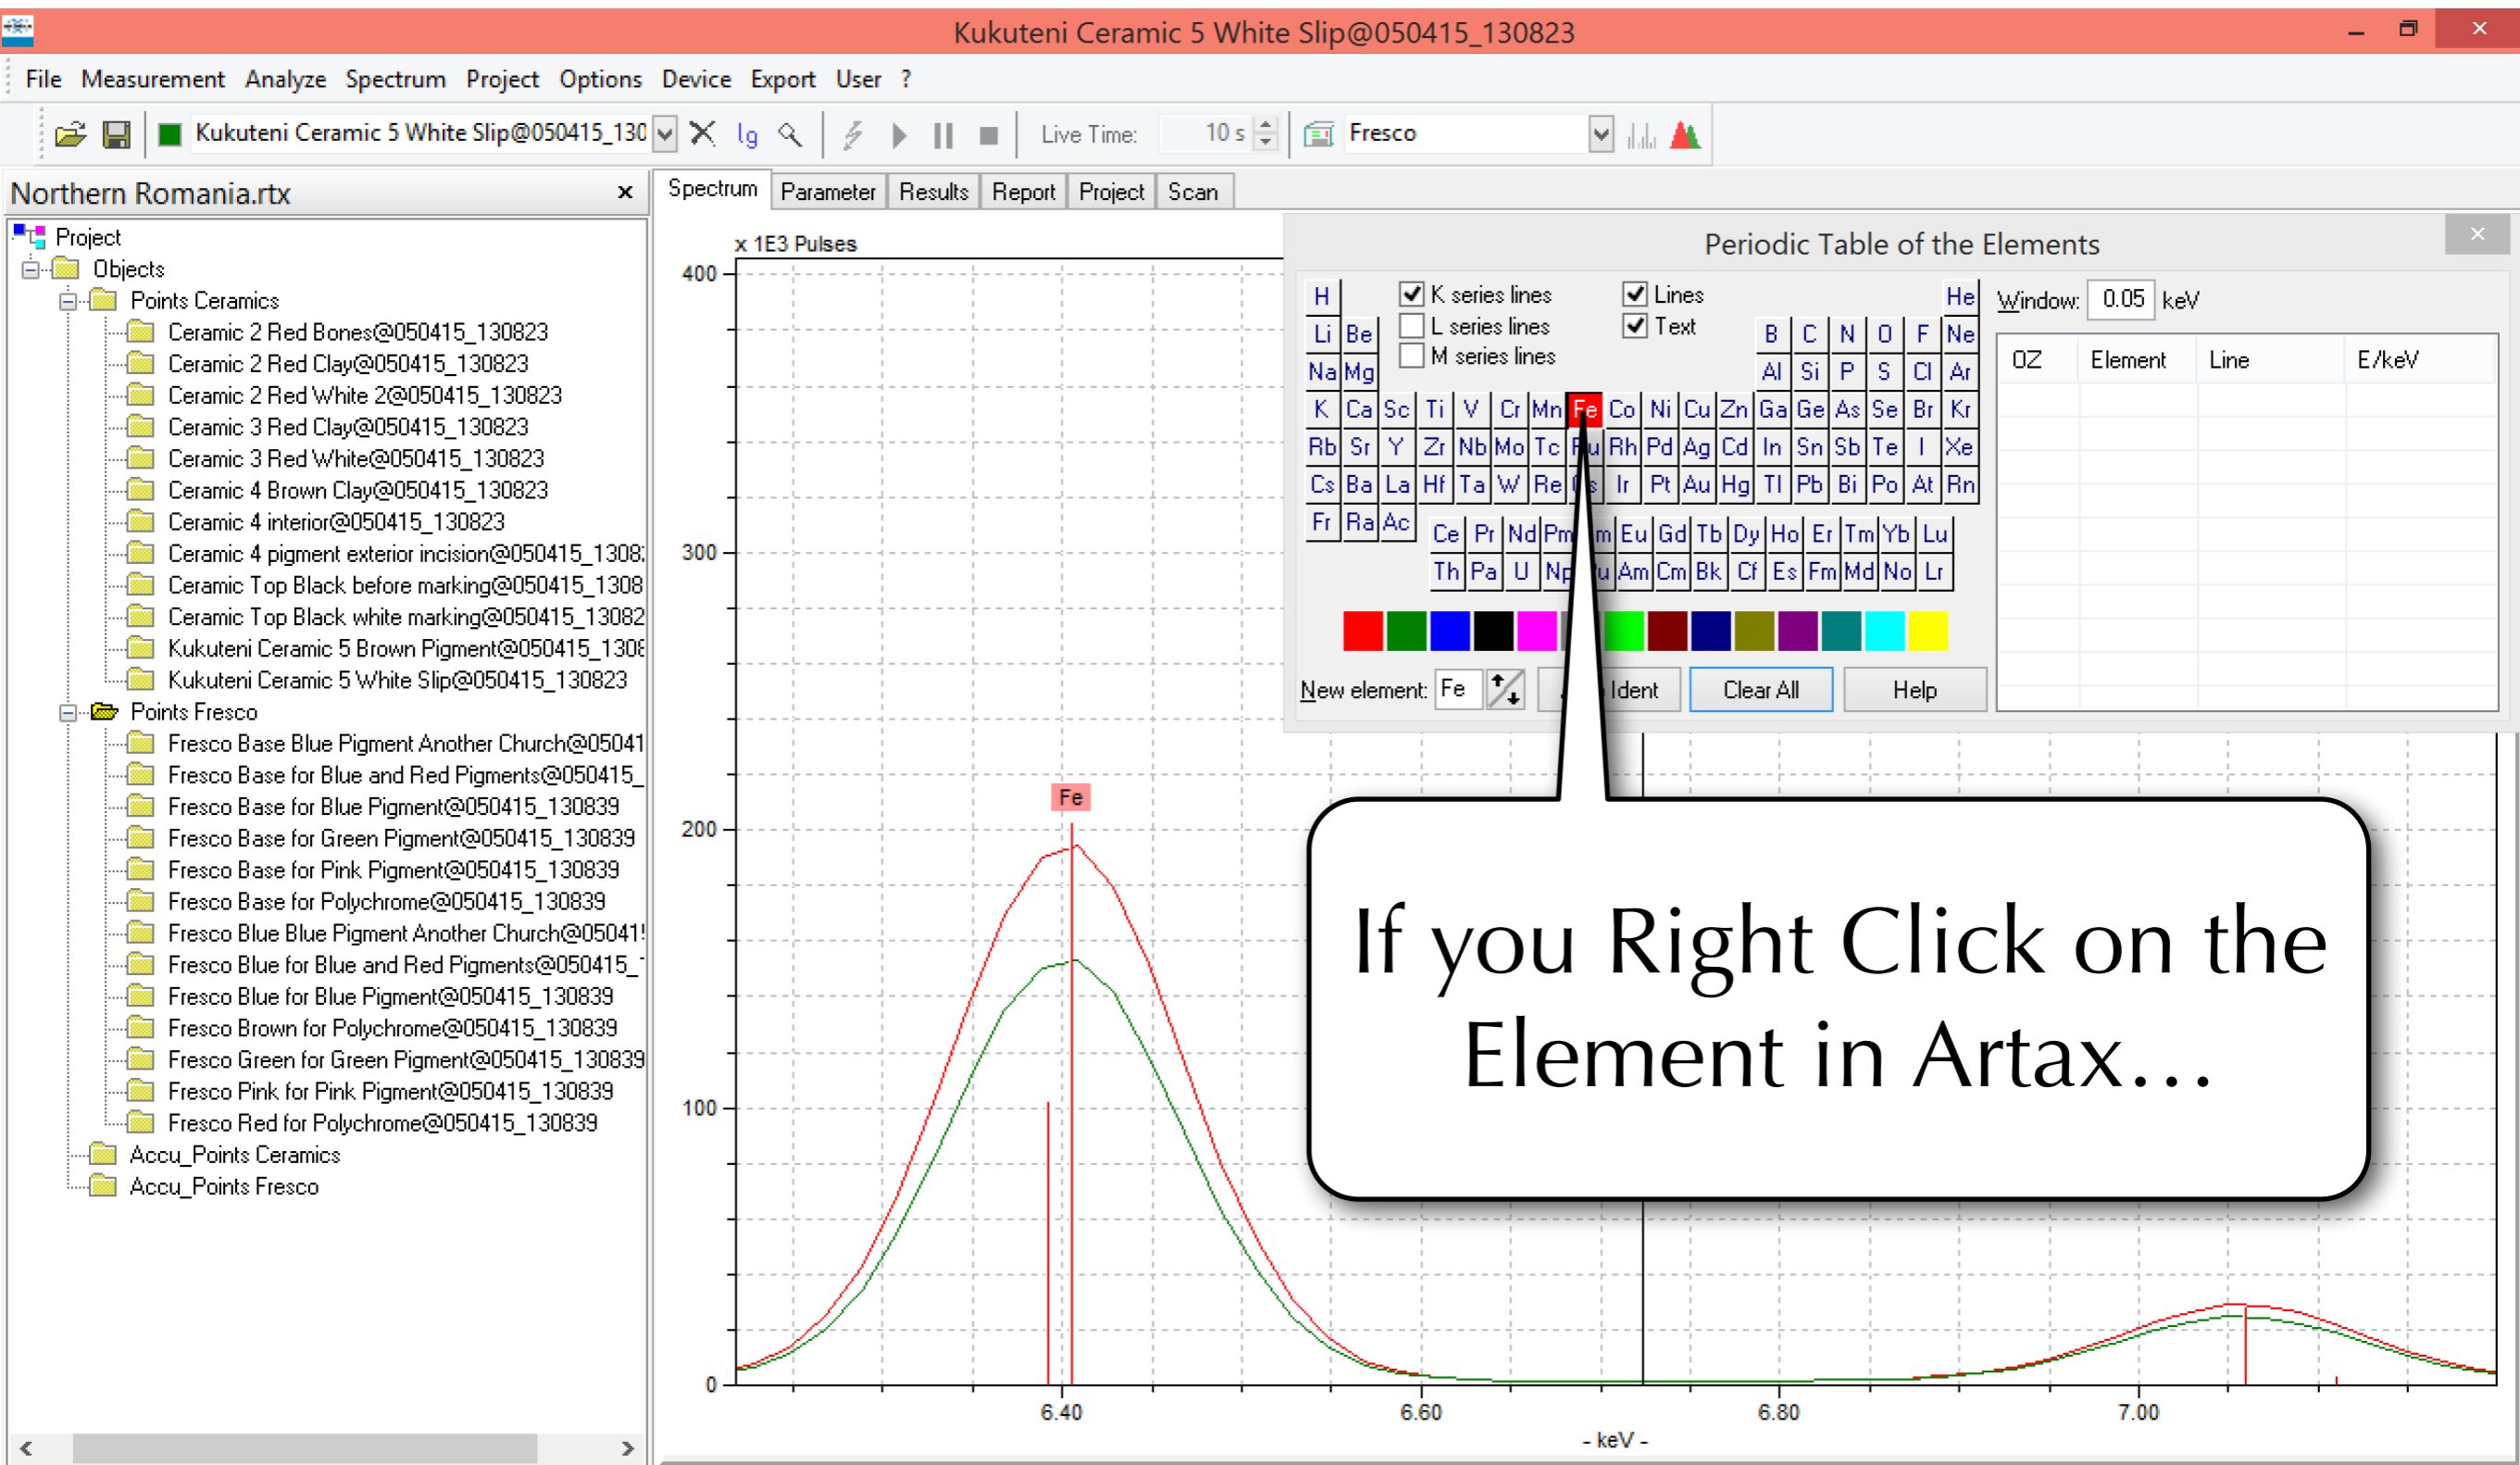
Kukuteni Ceramic 5 White Slip@050415_130823

File Measurement Analyze Spectrum Project Options Device Export User ?

Kukuteni Ceramic 5 White Slip@050415_130 lg Live Time: 10 s Fresco

Northern Romania.rtx ×

Project
Objects
Points Ceramics
Ceramic 2 Red Bones@050415_130823
Ceramic 2 Red Clay@050415_130823
Ceramic 2 Red White 2@050415_130823
Ceramic 3 Red Clay@050415_130823
Ceramic 3 Red White@050415_130823
Ceramic 4 Brown Clay@050415_130823
Ceramic 4 interior@050415_130823
Ceramic 4 pigment exterior incision@050415_1308
Ceramic Top Black before marking@050415_1308
Ceramic Top Black white marking@050415_13082
Kukuteni Ceramic 5 Brown Pigment@050415_1308
Kukuteni Ceramic 5 White Slip@050415_130823
Points Fresco
Fresco Base Blue Pigment Another Church@05041
Fresco Base for Blue and Red Pigments@050415_
Fresco Base for Blue Pigment@050415_130839
Fresco Base for Green Pigment@050415_130839
Fresco Base for Pink Pigment@050415_130839
Fresco Base for Polychrome@050415_130839
Fresco Blue Blue Pigment Another Church@05041
Fresco Blue for Blue and Red Pigments@050415_
Fresco Blue for Blue Pigment@050415_130839
Fresco Brown for Polychrome@050415_130839
Fresco Green for Green Pigment@050415_130839
Fresco Pink for Pink Pigment@050415_130839
Fresco Red for Polychrome@050415_130839
Accu_Points Ceramics
Accu_Points Fresco

Spectrum Parameter Results Report Project Scan

x 1E3 Pulses
400
300
200
100
0
Fe
6.40 6.60 6.80 7.00
- keV -

Periodic Table of the Elements ×

K series lines
L series lines
M series lines
Lines
Text
Window: 0.05 keV

H He
Li Be B C N O F Ne
Na Mg Al Si P S Cl Ar
K Ca Sc Ti V Cr Mn Fe Co Ni Cu Zn Ga Ge As Se Br Kr
Rb Sr Y Zr Nb Mo Tc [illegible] Rh Pd Ag Cd In Sn Sb Te I Xe
Cs Ba La Hf Ta W Re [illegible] Ir Pt Au Hg Tl Pb Bi Po At Rn
Fr Ra Ac
Ce Pr Nd Pm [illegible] Eu Gd Tb Dy Ho Er Tm Yb Lu
Th Pa U Np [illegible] Am Cm Bk Cf Es Fm Md No Lr

| OZ | Element | Line | E/keV |
|---|---|---|---|

New element: Fe Ident Clear All Help

If you Right Click on the Element in Artax…